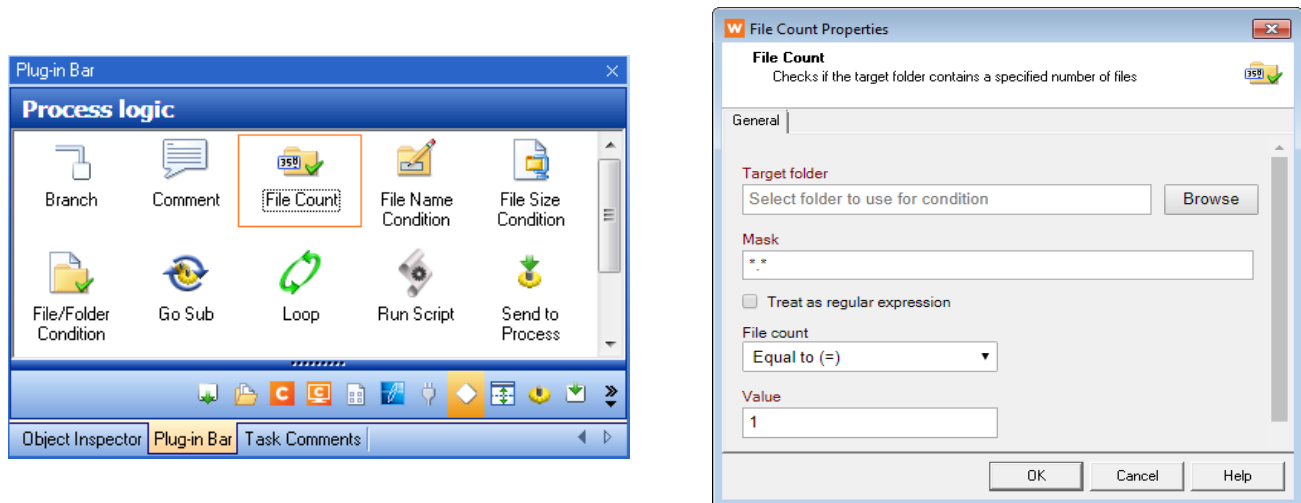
Plug-in Bar

Process logic

Branch

Comment

File Count

File Name Condition

File Size Condition

File/Folder Condition

Go Sub

Loop

Run Script

Send to Process

Object Inspector | Plug-in Bar | Task Comments

File Count Properties

File Count
Checks if the target folder contains a specified number of files

General

Target folder
Select folder to use for condition
Browse

Mask
*.*

Treat as regular expression

File count
Equal to (=)

Value
1

OK | Cancel | Help